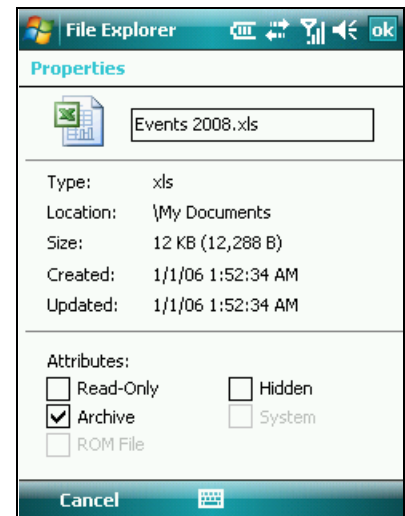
File Explorer ok

Properties

Events 2008.xls

| Type: | xls |
|---|---|
| Location: | \My Documents |
| Size: | 12 KB (12,288 B) |
| Created: | 1/1/06 1:52:34 AM |
| Updated: | 1/1/06 1:52:34 AM |

Attributes:

Read-Only
Hidden
Archive
System
ROM File

Cancel